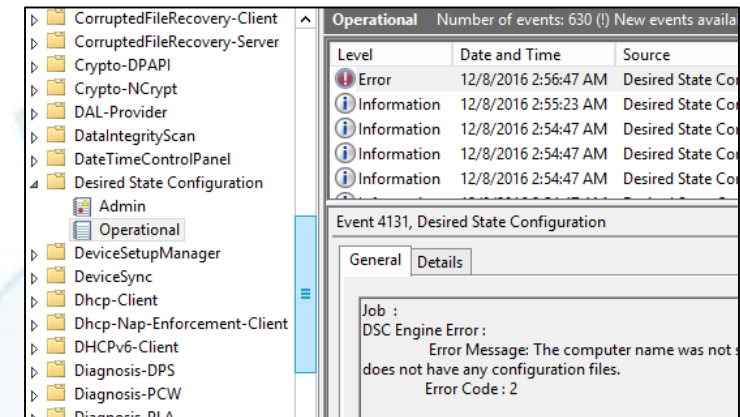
CorruptedFileRecovery-Client
CorruptedFileRecovery-Server
Crypto-DPAPI
Crypto-NCrypt
DAL-Provider
DataIntegrityScan
DateTimeControlPanel
Desired State Configuration
Admin
Operational
DeviceSetupManager
DeviceSync
Dhcp-Client
Dhcp-Nap-Enforcement-Client
DHCPv6-Client
Diagnosis-DPS
Diagnosis-PCW
Diagnosis-PLA

Operational Number of events: 630 (!) New events availa

| Level | Date and Time | Source |
|---|---|---|
| Error | 12/8/2016 2:56:47 AM | Desired State Co |
| Information | 12/8/2016 2:55:23 AM | Desired State Co |
| Information | 12/8/2016 2:54:47 AM | Desired State Co |
| Information | 12/8/2016 2:54:47 AM | Desired State Co |
| Information | 12/8/2016 2:54:47 AM | Desired State Co |

Event 4131, Desired State Configuration

General Details

Job :
DSC Engine Error :
Error Message: The computer name was not s
does not have any configuration files.
Error Code : 2